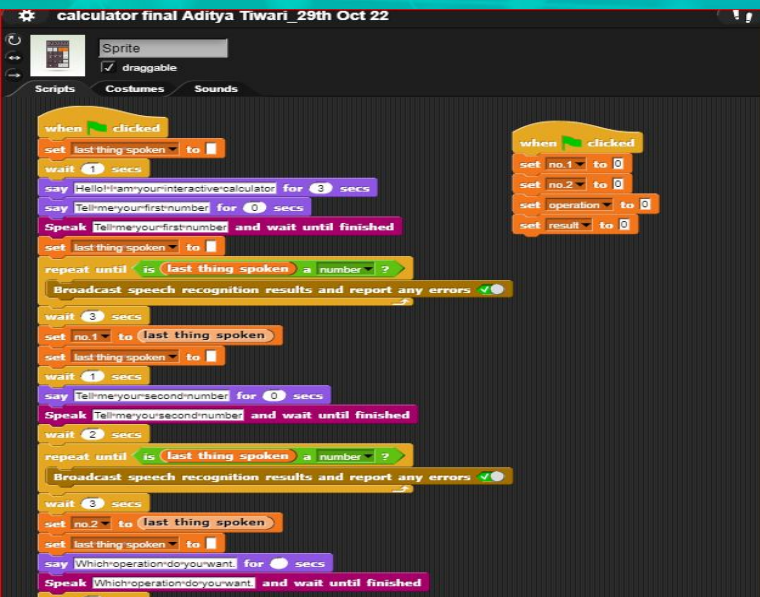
calculator final Aditya Tiwari_29th Oct 22

Sprite
draggable

Scripts Costumes Sounds

when clicked
set last thing spoken to
wait 1 secs
say Hello! I am your interactive calculator for 3 secs
say Tell me your first number for 0 secs
Speak Tell me your first number and wait until finished
set last thing spoken to
repeat until is last thing spoken a number ?
Broadcast speech recognition results and report any errors
wait 3 secs
set no.1 to last thing spoken
set last thing spoken to
wait 1 secs
say Tell me your second number for 0 secs
Speak Tell me your second number and wait until finished
wait 2 secs
repeat until is last thing spoken a number ?
Broadcast speech recognition results and report any errors
wait 3 secs
set no.2 to last thing spoken
set last thing spoken to
say Which operation do you want. for secs
Speak Which operation do you want. and wait until finished

when clicked
set no.1 to 0
set no.2 to 0
set operation to 0
set result to 0